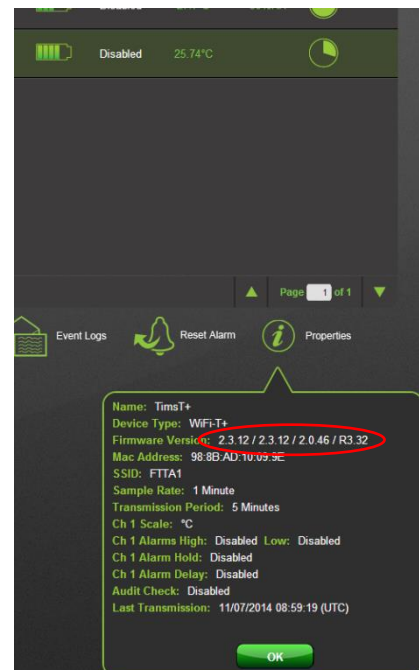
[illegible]

Disabled 25.74°C

Page 1 of 1

Event Logs

Reset Alarm

Properties

Name: TimsT+
Device Type: WiFi-T+
Firmware Version: 2.3.12 / 2.3.12 / 2.0.46 / R3.32
Mac Address: 98:8B:AD:10:09:9E
SSID: FTTA1
Sample Rate: 1 Minute
Transmission Period: 5 Minutes
Ch 1 Scale: °C
Ch 1 Alarms High: Disabled Low: Disabled
Ch 1 Alarm Hold: Disabled
Ch 1 Alarm Delay: Disabled
Audit Check: Disabled
Last Transmission: 11/07/2014 08:59:19 (UTC)

OK